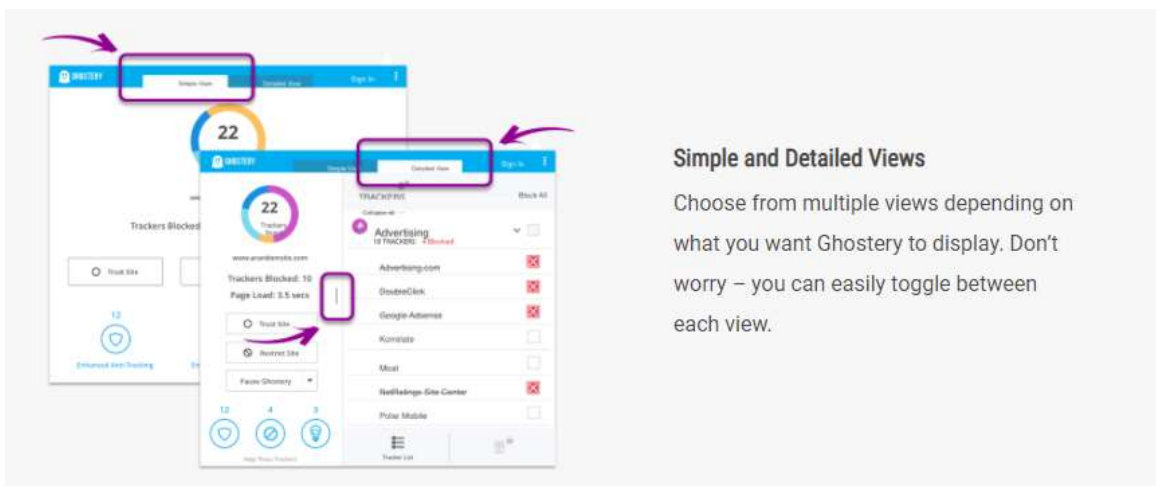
GHOSTERY

Simple View

Detailed View

Sign In

22

Trackers Blocked

Trust Site

12

Enhanced Anti Tracking

GHOSTERY

Simple View

Detailed View

Sign In

22

Trackers Found

www.anandamobile.com

Trackers Blocked: 10

Page Load: 3.5 secs

Trust Site

Restrict Site

Pause Ghostery

12

4

3

TRACKERS

Block All

Collapse all

Advertising

10 TRACKERS

Blocked

Advertising.com

DoubleClick

Google Adsense

Kontera

Moat

NetRatings Site Center

Polar Mobile

Tracker List

Simple and Detailed Views

Choose from multiple views depending on what you want Ghostery to display. Don’t worry – you can easily toggle between each view.